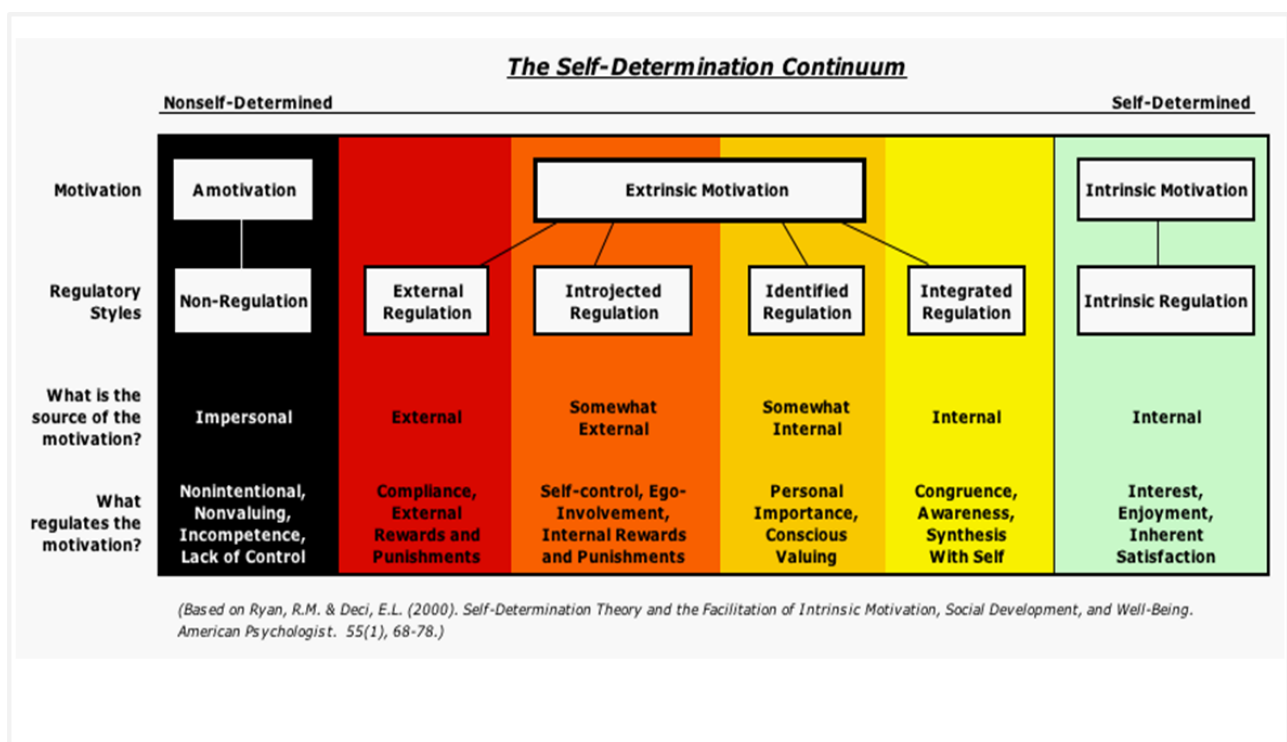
The Self-Determination Continuum

Nonself-Determined

Self-Determined

| | | | | | | |
|---|---|---|---|---|---|---|
| Motivation | Amotivation | Extrinsic Motivation | | | | Intrinsic Motivation |
| Regulatory Styles | Non-Regulation | External Regulation | Introjected Regulation | Identified Regulation | Integrated Regulation | Intrinsic Regulation |
| What is the source of the motivation? | Impersonal | External | Somewhat External | Somewhat Internal | Internal | Internal |
| What regulates the motivation? | Nonintentional, Nonvaluing, Incompetence, Lack of Control | Compliance, External Rewards and Punishments | Self-control, Ego-Involvement, Internal Rewards and Punishments | Personal Importance, Conscious Valuing | Congruence, Awareness, Synthesis With Self | Interest, Enjoyment, Inherent Satisfaction |

(Based on Ryan, R.M. & Deci, E.L. (2000). Self-Determination Theory and the Facilitation of Intrinsic Motivation, Social Development, and Well-Being. American Psychologist. 55(1), 68-78.)